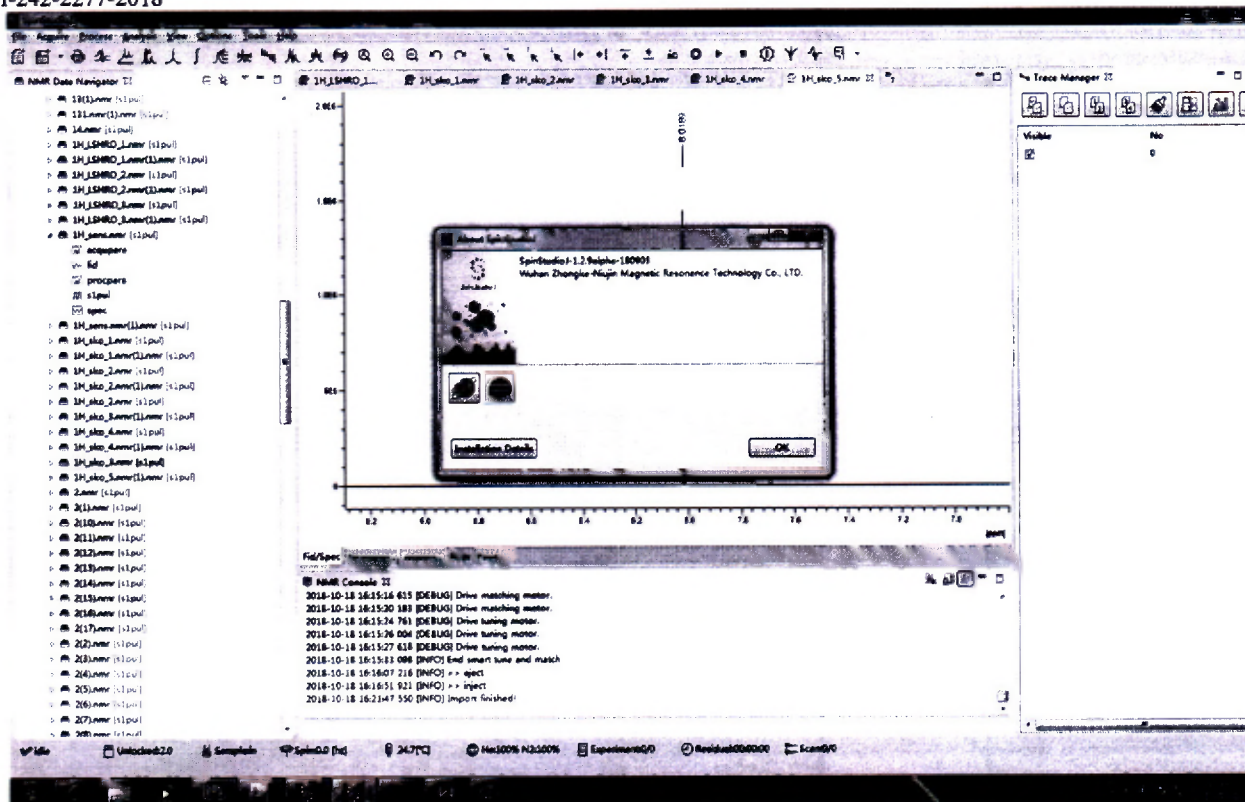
1-242-2277-2018

File Acquire Process Analysis View Options Tools Help

NMR Data Navigator

13(1).nmr [s1pul]
131.nmr(1).nmr [s1pul]
14.nmr [s1pul]
1H_LSHRO_1.nmr [s1pul]
1H_LSHRO_1.nmr(1).nmr [s1pul]
1H_LSHRO_2.nmr [s1pul]
1H_LSHRO_2.nmr(1).nmr [s1pul]
1H_LSHRO_3.nmr [s1pul]
1H_LSHRO_3.nmr(1).nmr [s1pul]
1H_sens.nmr [s1pul]
acqupars
fid
procpars
s1pul
spec
1H_sens.nmr(1).nmr [s1pul]
1H_sko_1.nmr [s1pul]
1H_sko_1.nmr(1).nmr [s1pul]
1H_sko_2.nmr [s1pul]
1H_sko_2.nmr(1).nmr [s1pul]
1H_sko_3.nmr [s1pul]
1H_sko_3.nmr(1).nmr [s1pul]
1H_sko_4.nmr [s1pul]
1H_sko_4.nmr(1).nmr [s1pul]
1H_sko_5.nmr [s1pul]
1H_sko_5.nmr(1).nmr [s1pul]
2.nmr [s1pul]
2(1).nmr [s1pul]
2(10).nmr [s1pul]
2(11).nmr [s1pul]
2(12).nmr [s1pul]
2(13).nmr [s1pul]
2(14).nmr [s1pul]
2(15).nmr [s1pul]
2(16).nmr [s1pul]
2(17).nmr [s1pul]
2(2).nmr [s1pul]
2(3).nmr [s1pul]
2(4).nmr [s1pul]
2(5).nmr [s1pul]
2(6).nmr [s1pul]
2(7).nmr [s1pul]
2(8).nmr [s1pul]

1H_LSHRO_1... 1H_sko_1.nmr 1H_sko_2.nmr 1H_sko_3.nmr 1H_sko_4.nmr 1H_sko_5.nmr

8.0192

8.2 8.0 7.8 7.6 7.4 7.2 7.0 [ppm]

About SpinStudio
SpinStudioJ-1.2.9alpha-180801
Wuhan Zhongke-Niujin Magnetic Resonance Technology Co., LTD.
Installation Details
OK

Trace Manager
Visible No
0

Fid/Spec

NMR Console
2018-10-18 16:15:16 615 [DEBUG] Drive matching motor.
2018-10-18 16:15:20 183 [DEBUG] Drive matching motor.
2018-10-18 16:15:24 761 [DEBUG] Drive tuning motor.
2018-10-18 16:15:26 004 [DEBUG] Drive tuning motor.
2018-10-18 16:15:27 618 [DEBUG] Drive tuning motor.
2018-10-18 16:15:33 098 [INFO] End smart tune and match
2018-10-18 16:16:07 216 [INFO] >> eject
2018-10-18 16:16:51 921 [INFO] >> inject
2018-10-18 16:21:47 550 [INFO] Import finished!

Idle Unlocked:2.0 Sample:In Spin:0.0 [hz] 24.7[°C] He:100% N2:100% Experiment:0/0 Residual:00:00:00 Scan:0/0